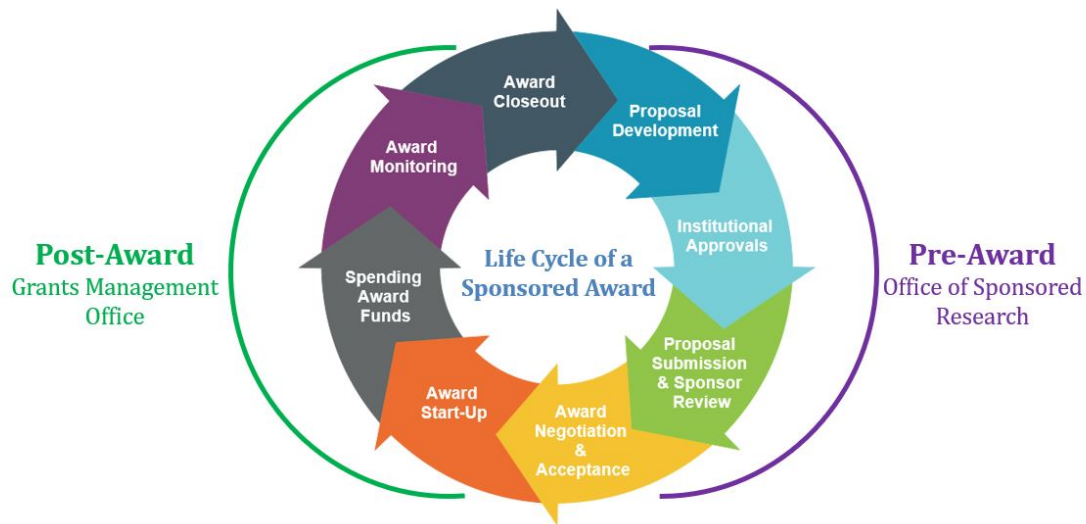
Post-Award
Grants Management Office

Award Closeout

Proposal Development

Award Monitoring

Institutional Approvals

Life Cycle of a Sponsored Award

Spending Award Funds

Proposal Submission & Sponsor Review

Award Start-Up

Award Negotiation & Acceptance

Pre-Award
Office of Sponsored Research